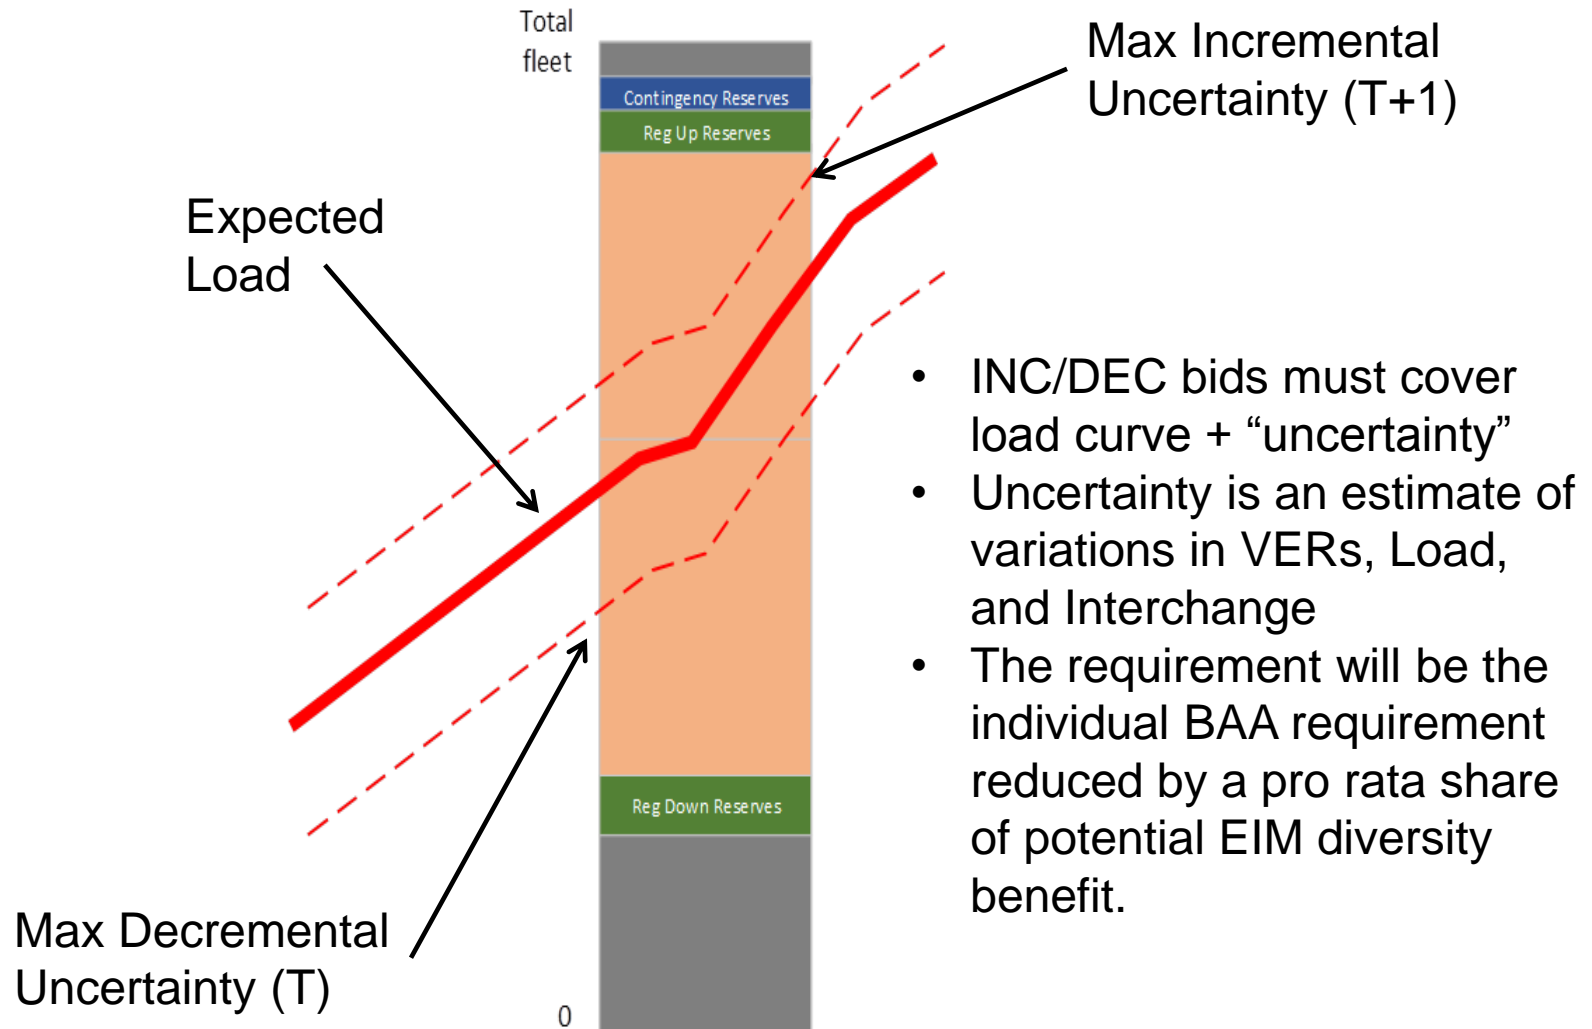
Total fleet

Contingency Reserves

Reg Up Reserves

Max Incremental Uncertainty (T+1)

Expected Load

- INC/DEC bids must cover load curve + “uncertainty”
- Uncertainty is an estimate of variations in VERs, Load, and Interchange
- The requirement will be the individual BAA requirement reduced by a pro rata share of potential EIM diversity benefit.

Reg Down Reserves

Max Decremental Uncertainty (T)

0